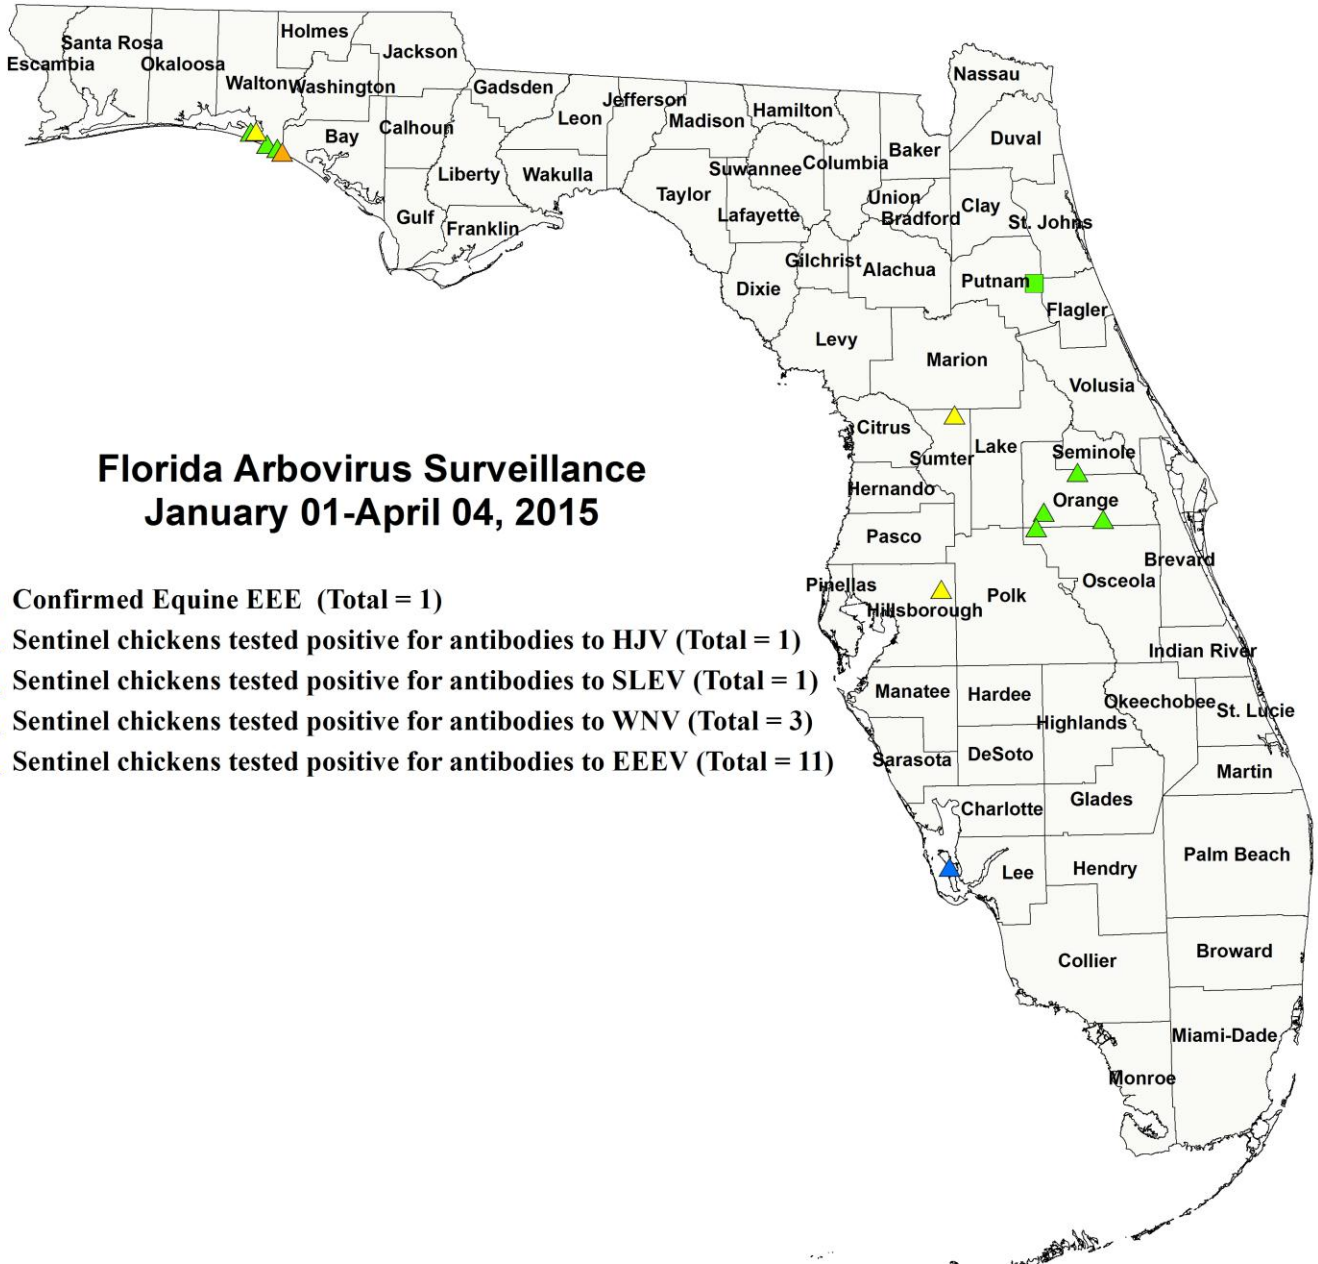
Florida Arbovirus Surveillance
January 01-April 04, 2015

Confirmed Equine EEE (Total = 1)
Sentinel chickens tested positive for antibodies to HJV (Total = 1)
Sentinel chickens tested positive for antibodies to SLEV (Total = 1)
Sentinel chickens tested positive for antibodies to WNV (Total = 3)
Sentinel chickens tested positive for antibodies to EEEV (Total = 11)

Escambia
Santa Rosa
Okaloosa
Holmes
Jackson
Walton
Washington
Bay
Calhoun
Gadsden
Leon
Jefferson
Madison
Hamilton
Nassau
Duval
Baker
Columbia
Suwannee
Liberty
Wakulla
Taylor
Gulf
Franklin
Lafayette
Union
Bradford
Clay
St. Johns
Gilchrist
Alachua
Putnam
Dixie
Flagler
Levy
Marion
Volusia
Citrus
Sumter
Lake
Seminole
Hernando
Orange
Pasco
Brevard
Pinellas
Hillsborough
Polk
Osceola
Indian River
Manatee
Hardee
Okeechobee
St. Lucie
Highlands
Sarasota
DeSoto
Martin
Charlotte
Glades
Palm Beach
Lee
Hendry
Collier
Broward
Miami-Dade
Monroe